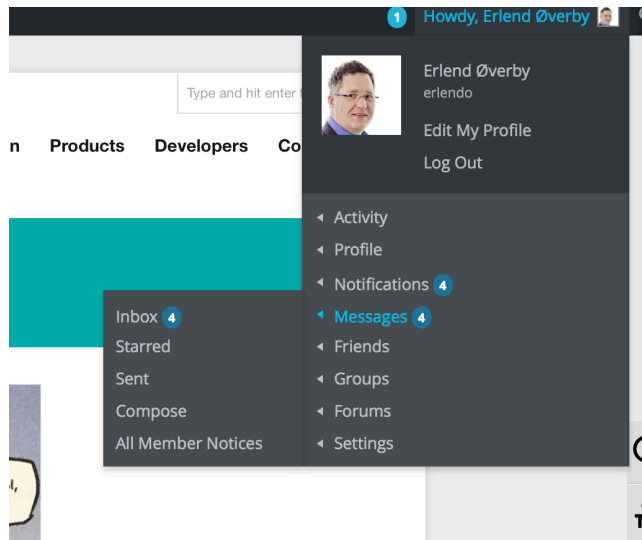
1 Howdy, Erlend Øverby

Type and hit enter

n Products Developers Co

Erlend Øverby
erlendo
Edit My Profile
Log Out

Activity
Profile
Notifications 4
Messages 4
Friends
Groups
Forums
Settings

Inbox 4
Starred
Sent
Compose
All Member Notices